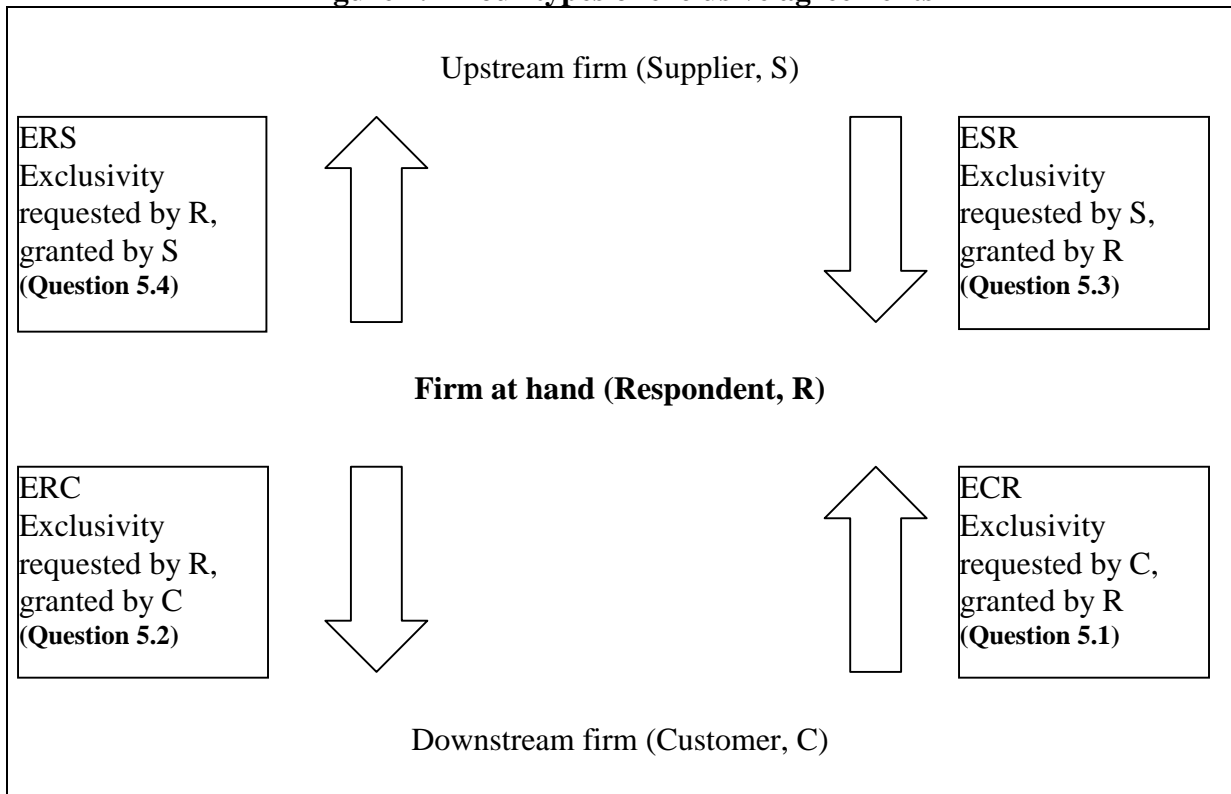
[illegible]

Upstream firm (Supplier, S)

ERS
Exclusivity requested by R, granted by S
(**Question 5.4**)

ESR
Exclusivity requested by S, granted by R
(**Question 5.3**)

**Firm at hand (Respondent, R)**

ERC
Exclusivity requested by R, granted by C
(**Question 5.2**)

ECR
Exclusivity requested by C, granted by R
(**Question 5.1**)

Downstream firm (Customer, C)